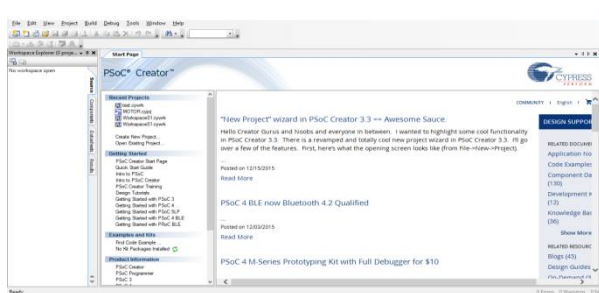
File Edit View Project Build Debug Tools Window Help

Workspace Explorer (0 proje... ▾ ✕

No workspace open

Source Components Datasheets Results

Start Page

PSoC® Creator™

CYPRESS PERFORM

Recent Projects
test.cywrk
MOTOR.cywrk
Workspace02.cywrk
Workspace01.cywrk

Create New Project...
Open Existing Project...

Getting Started
PSoC Creator Start Page
Quick Start Guide
Intro to PSoC
Intro to PSoC Creator
PSoC Creator Training
Design Tutorials
Getting Started with PSoC 3
Getting Started with PSoC 4
Getting Started with PSoC 5LP
Getting Started with PSoC 4 BLE
Getting Started with PRoC BLE

Examples and Kits
Find Code Example...
No Kit Packages Installed

Product Information
PSoC Creator
PSoC Programmer
PSoC 3

COMMUNITY | English |

"New Project" wizard in PSoC Creator 3.3 == Awesome Sauce.

Hello Creator Gurus and Noobs and everyone in between. I wanted to highlight some cool functionality in PSoC Creator 3.3. There is a revamped and totally cool new project wizard in PSoC Creator 3.3. I'll go over a few of the features. First, here's what the opening screen looks like (from File->New->Project).

...

Posted on 12/15/2015

Read More

PSoC 4 BLE now Bluetooth 4.2 Qualified

...

Posted on 12/03/2015

Read More

PSoC 4 M-Series Prototyping Kit with Full Debugger for $10

DESIGN SUPPOR

RELATED DOCUMEI
Application No
Code Examples
Component Da
(130)
Development K
(12)
Knowledge Bas
(36)

Show More

RELATED RESOURC
Blogs (45)
Design Guides
On-Demand W

Ready